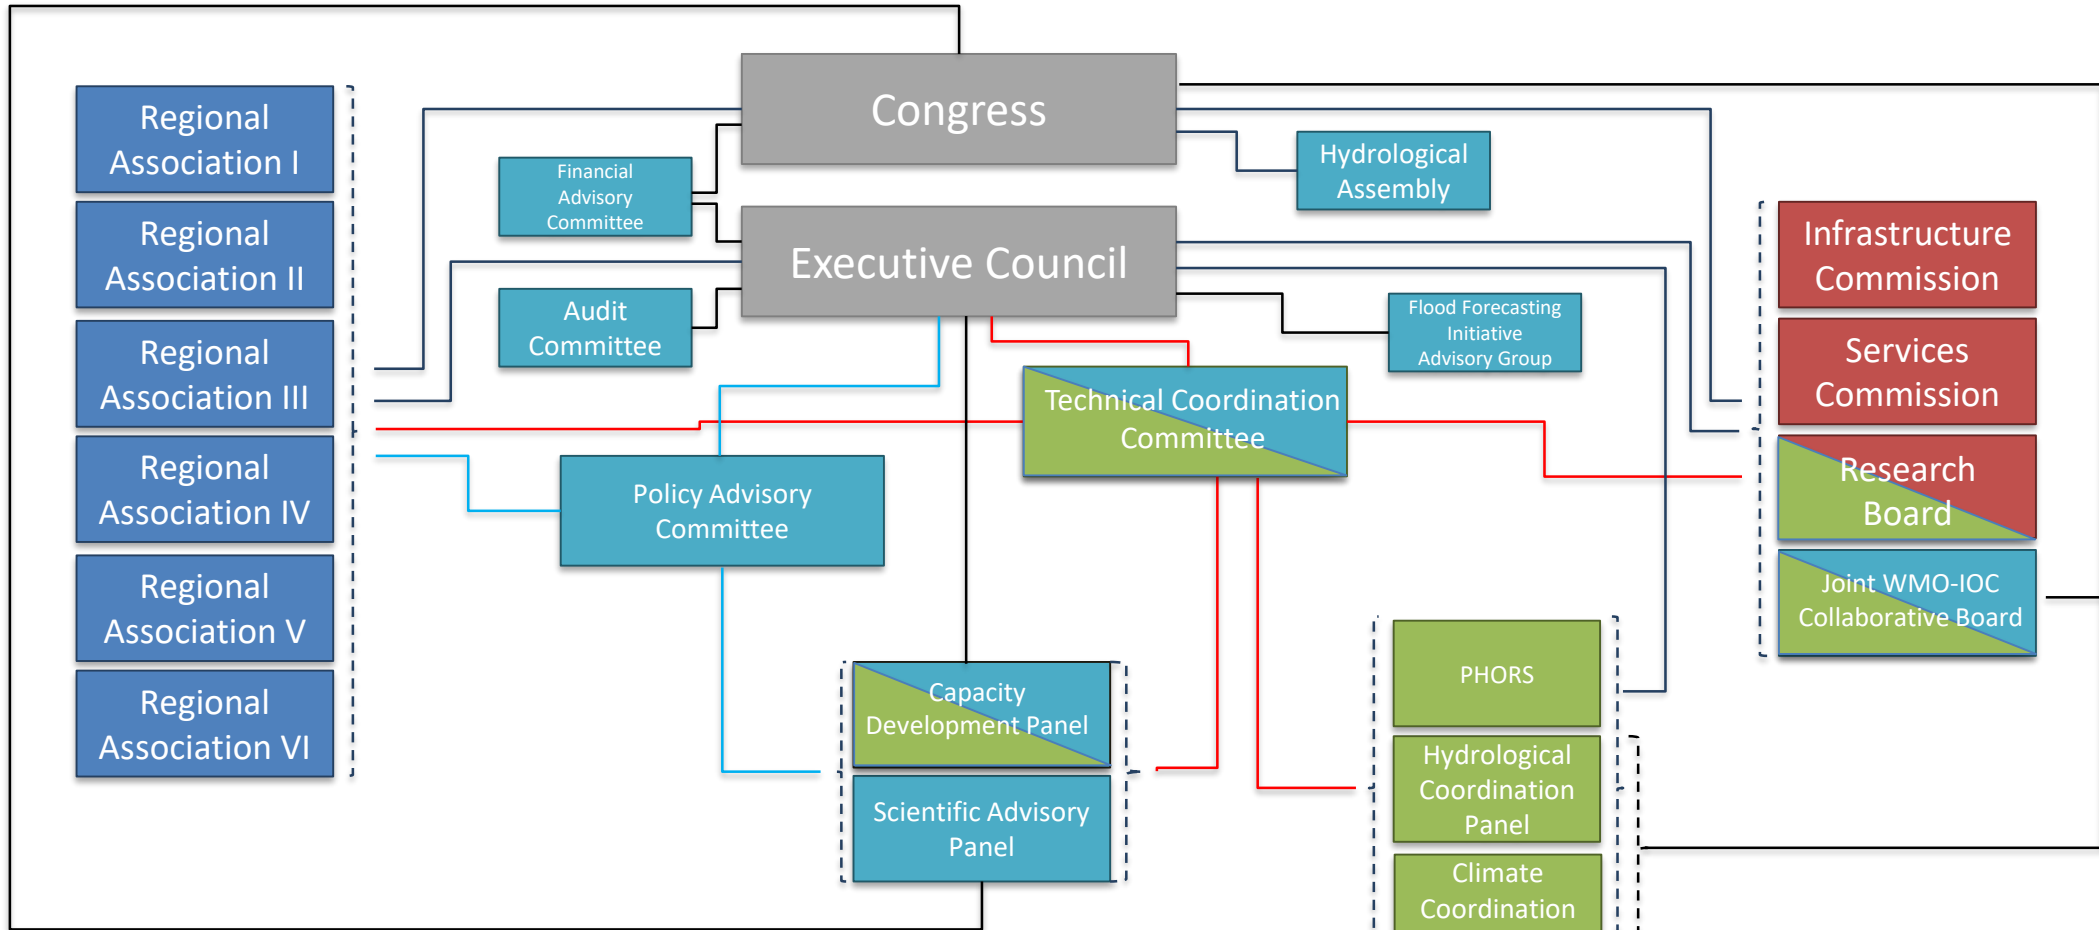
Regional Association I

Regional Association II

Regional Association III

Regional Association IV

Regional Association V

Regional Association VI

Congress

Financial Advisory Committee

Executive Council

Audit Committee

Hydrological Assembly

Flood Forecasting Initiative Advisory Group

Technical Coordination Committee

Policy Advisory Committee

Infrastructure Commission

Services Commission

Research Board

Joint WMO-IOC Collaborative Board

Capacity Development Panel

Scientific Advisory Panel

PHORS

Hydrological Coordination Panel

Climate Coordination